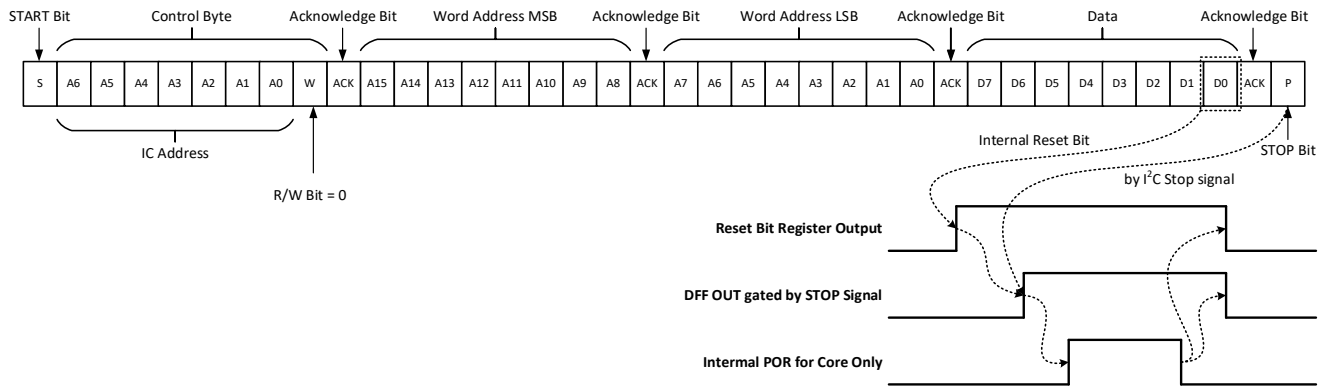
START Bit

Control Byte

Acknowledge Bit

Word Address MSB

Acknowledge Bit

Word Address LSB

Acknowledge Bit

Data

Acknowledge Bit

| S | A6 | A5 | A4 | A3 | A2 | A1 | A0 | W | ACK | A15 | A14 | A13 | A12 | A11 | A10 | A9 | A8 | ACK | A7 | A6 | A5 | A4 | A3 | A2 | A1 | A0 | ACK | D7 | D6 | D5 | D4 | D3 | D2 | D1 | D0 | ACK | P |
|---|---|---|---|---|---|---|---|---|---|---|---|---|---|---|---|---|---|---|---|---|---|---|---|---|---|---|---|---|---|---|---|---|---|---|---|---|---|

IC Address

R/W Bit = 0

Internal Reset Bit

STOP Bit

by I$^2$C Stop signal

Reset Bit Register Output

DFF OUT gated by STOP Signal

Internal POR for Core Only